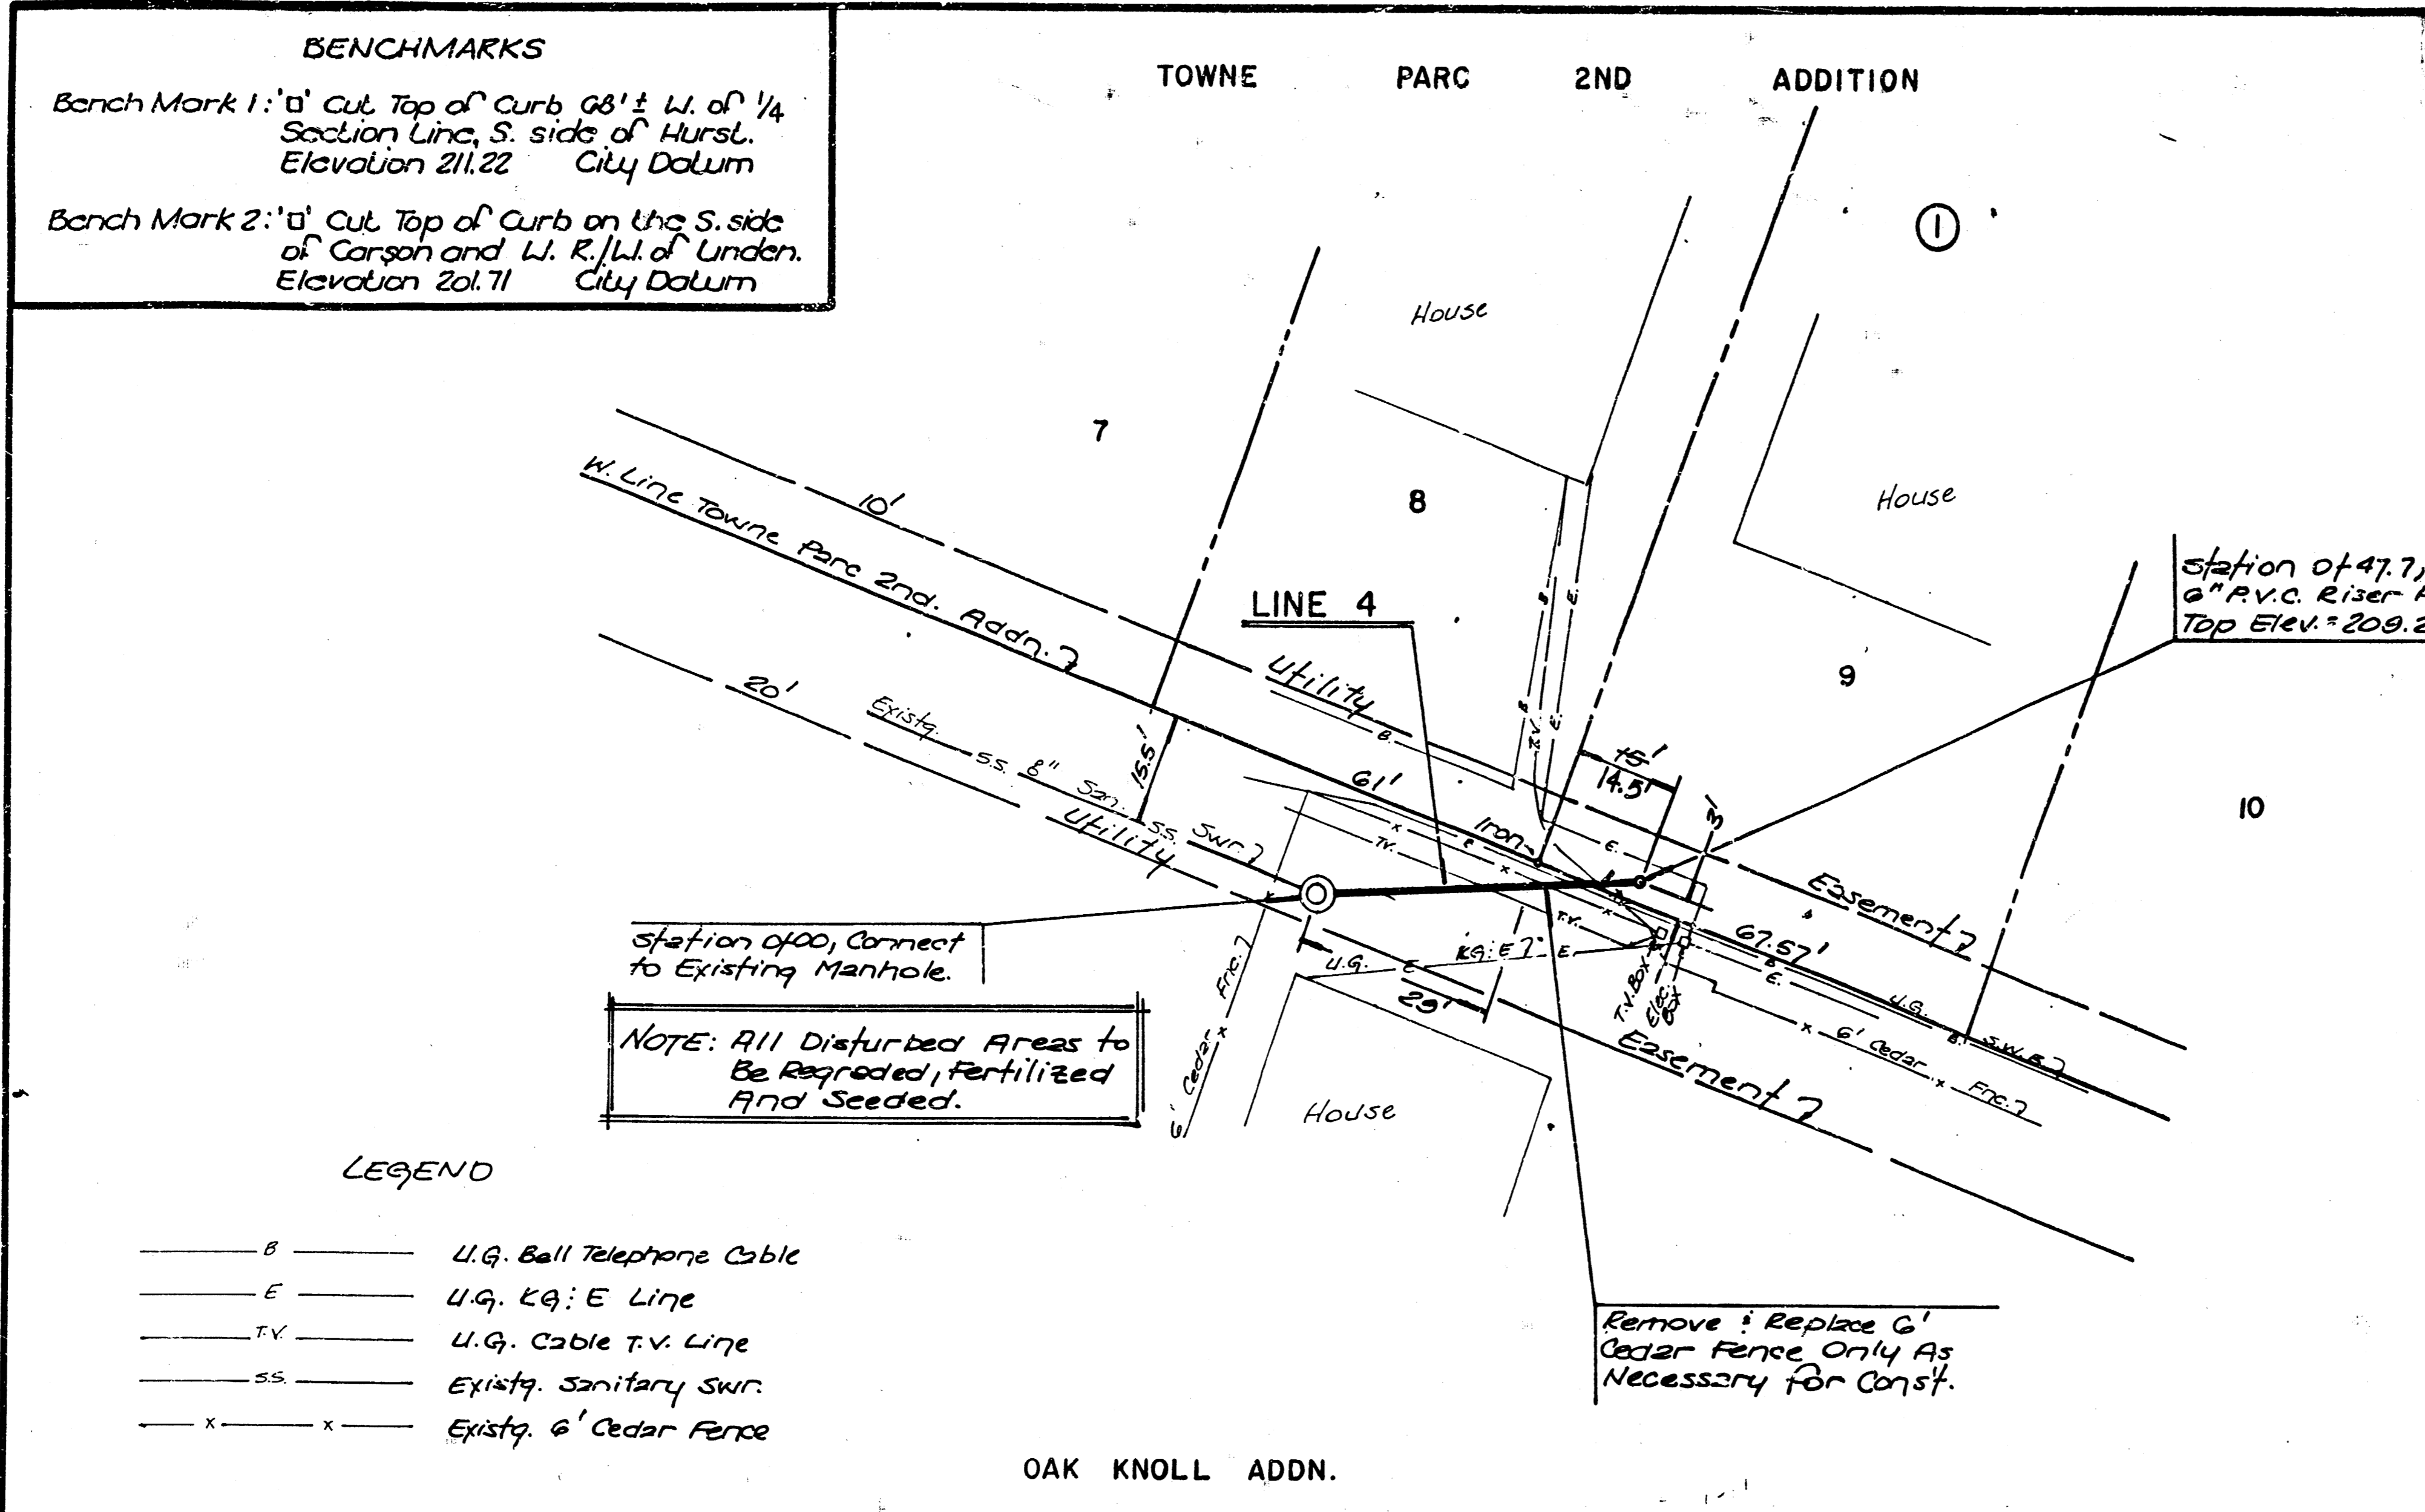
BENCHMARKS

Bench Mark 1: '□' Cut Top of Curb 68'± W. of 1/4 Section Line, S. side of Hurst. Elevation 211.22 City Datum

Bench Mark 2: '□' Cut Top of Curb on the S. side of Carson and W. R./W. of Linden. Elevation 201.71 City Datum

TOWNE PARC 2ND ADDITION

①

House

7

8

House

9

10

W. Line Towne Parc 2nd. Addn.?

10'

20'

LINE 4

Utility

Existg. S.S. 8" San. S.S. Swr.?

Utility

15.5'

61'

15'

14.5'

3'

Iron

Easement?

67.57'

Easement?

station 0+47.7, 6" P.V.C. Riser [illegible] Top Elev.=209.2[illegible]

station 0+00, Connect to Existing Manhole.

U.G. E

KG: E?

29'

T.V. Box

Elec. Box

U.G.

S.W.B.?

6' Cedar Fnc.?

6' Cedar Fnc.?

NOTE: All Disturbed Areas to Be Regraded, Fertilized And Seeded.

House

LEGEND

B — U.G. Bell Telephone Cable
E — U.G. KG: E Line
T.V. — U.G. Cable T.V. Line
S.S. — Existg. Sanitary Swr.
x x — Existg. 6' Cedar Fence

Remove & Replace 6' Cedar Fence Only As Necessary for Const.

OAK KNOLL ADDN.